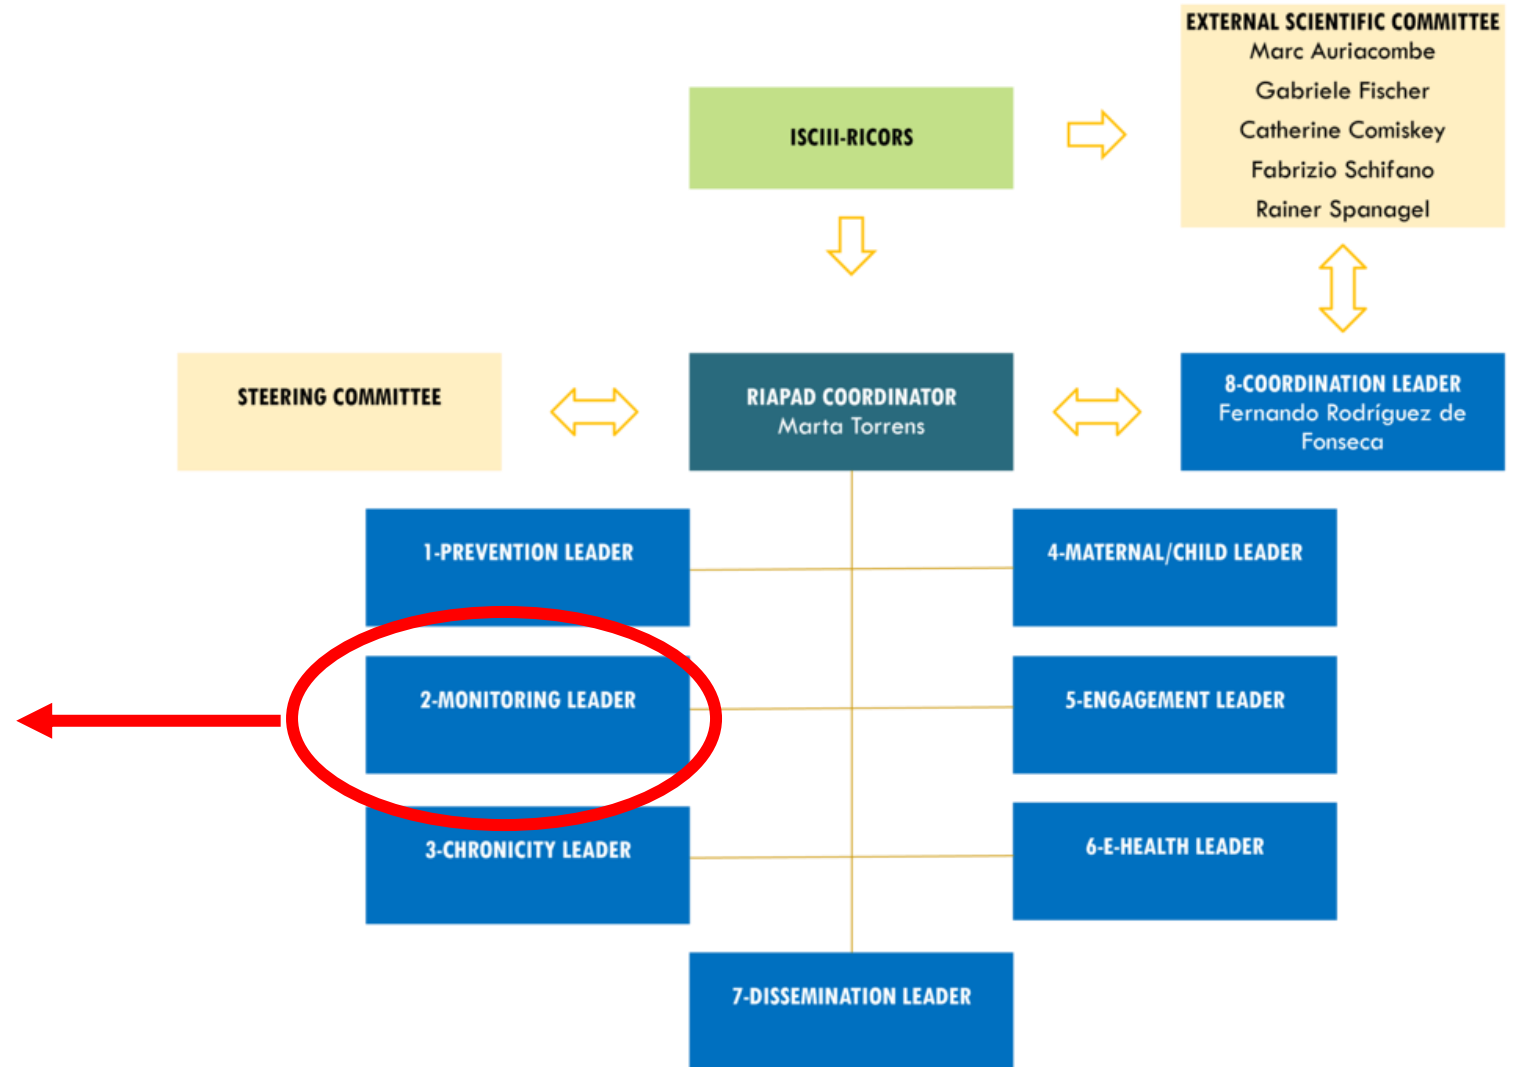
EXTERNAL SCIENTIFIC COMMITTEE
Marc Auriacombe
Gabriele Fischer
Catherine Comiskey
Fabrizio Schifano
Rainer Spanagel

ISCIII-RICORS

STEERING COMMITTEE

RIAPAD COORDINATOR
Marta Torrens

8-COORDINATION LEADER
Fernando Rodríguez de Fonseca

1-PREVENTION LEADER

4-MATERNAL/CHILD LEADER

2-MONITORING LEADER

5-ENGAGEMENT LEADER

3-CHRONICITY LEADER

6-E-HEALTH LEADER

7-DISSEMINATION LEADER